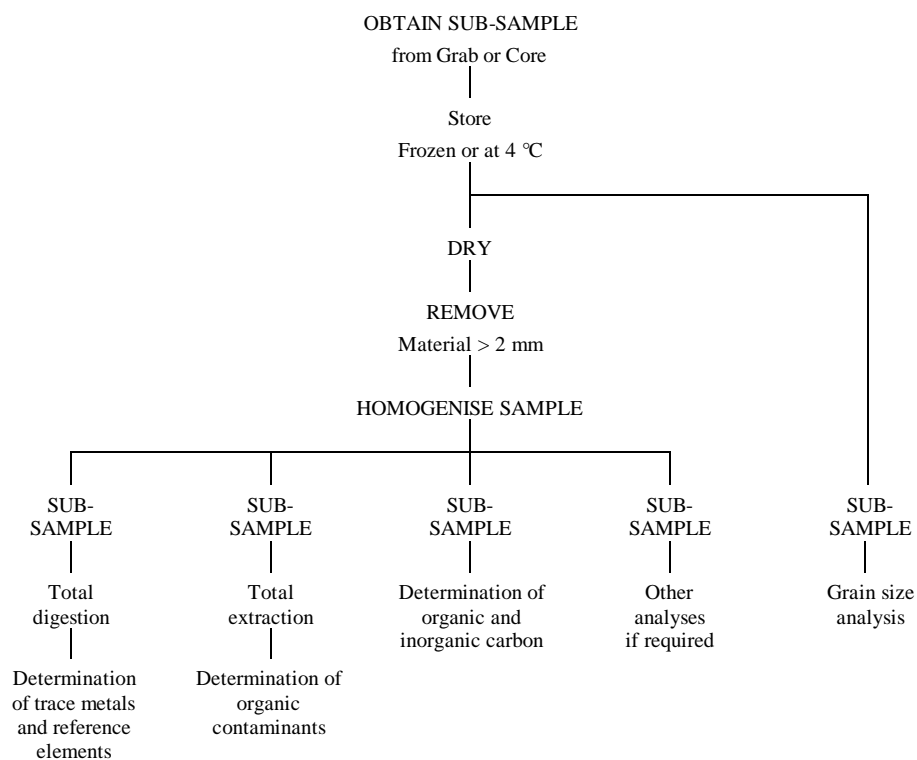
OBTAIN SUB-SAMPLE
from Grab or Core

Store
Frozen or at 4 °C

DRY

REMOVE
Material > 2 mm

HOMOGENISE SAMPLE

SUB-SAMPLE

Total digestion

Determination of trace metals and reference elements

SUB-SAMPLE

Total extraction

Determination of organic contaminants

SUB-SAMPLE

Determination of organic and inorganic carbon

SUB-SAMPLE

Other analyses if required

SUB-SAMPLE

Grain size analysis